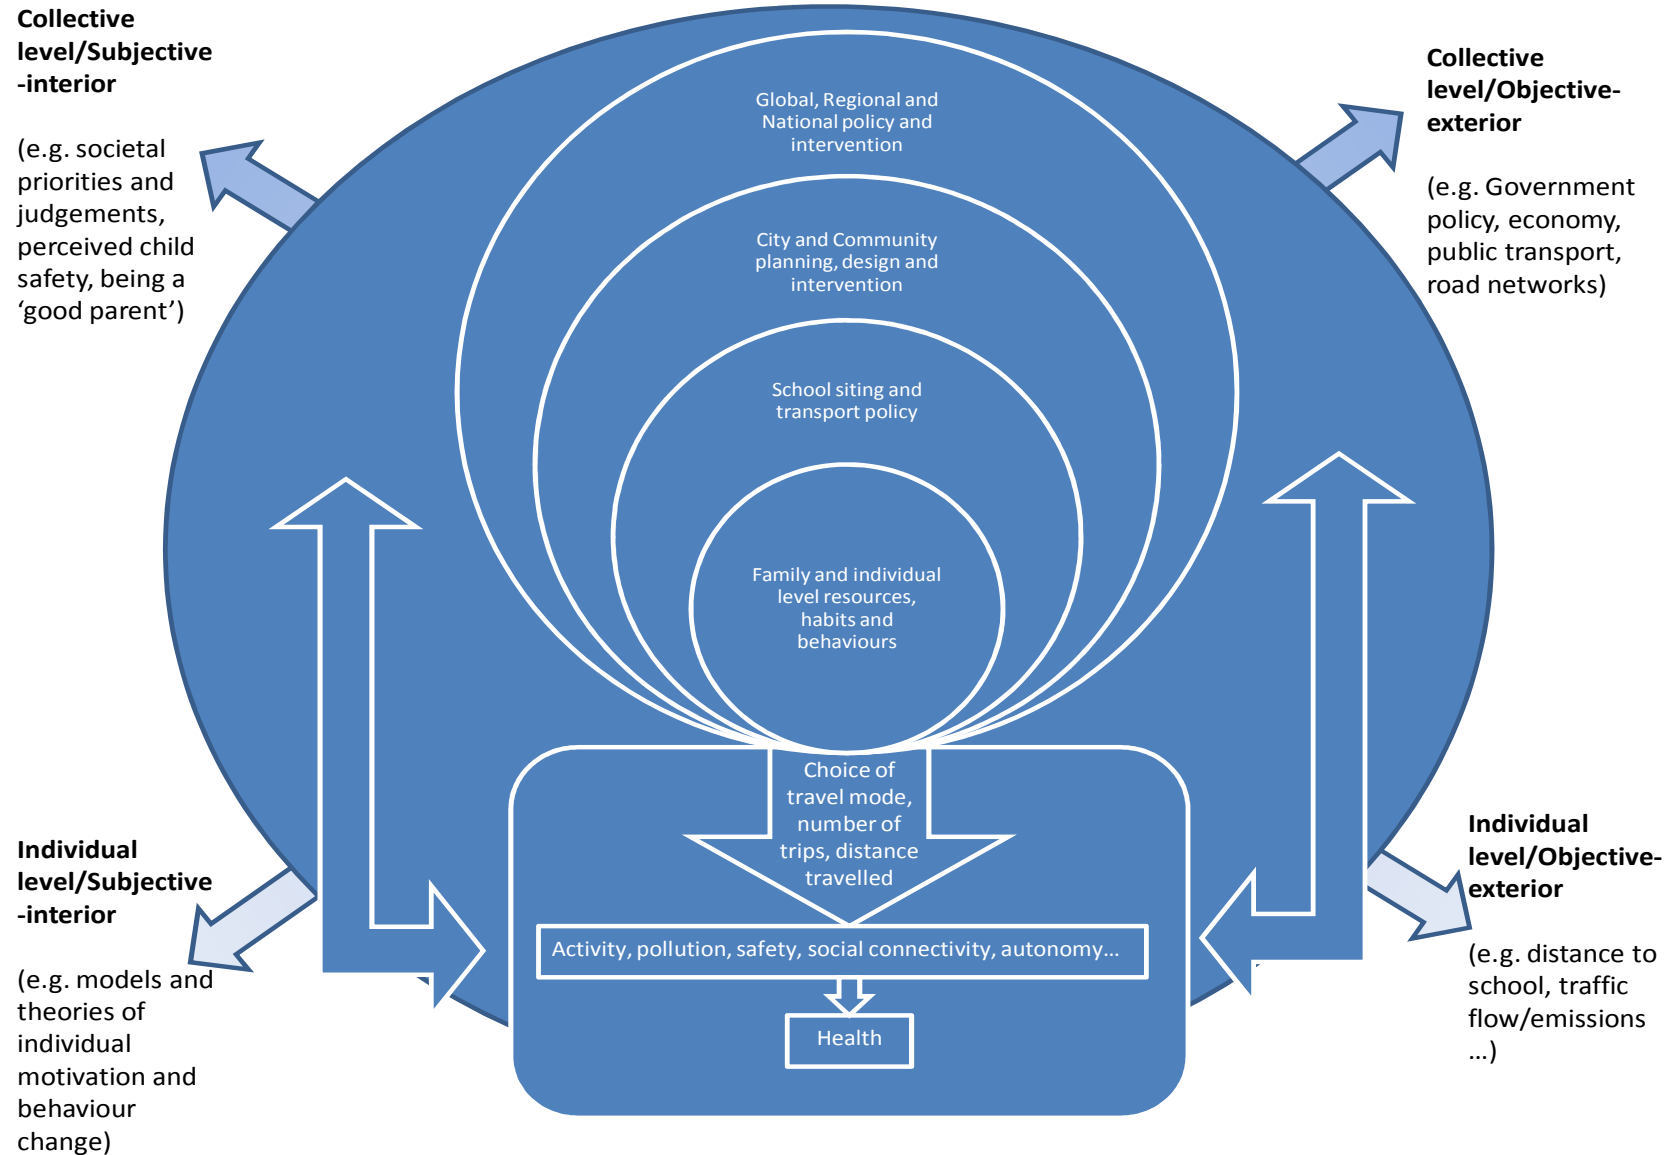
**Collective level/Subjective -interior**

(e.g. societal priorities and judgements, perceived child safety, being a ‘good parent’)

**Collective level/Objective-exterior**

(e.g. Government policy, economy, public transport, road networks)

Global, Regional and National policy and intervention

City and Community planning, design and intervention

School siting and transport policy

Family and individual level resources, habits and behaviours

Choice of travel mode, number of trips, distance travelled

Activity, pollution, safety, social connectivity, autonomy…

Health

**Individual level/Subjective -interior**

(e.g. models and theories of individual motivation and behaviour change)

**Individual level/Objective-exterior**

(e.g. distance to school, traffic flow/emissions …)